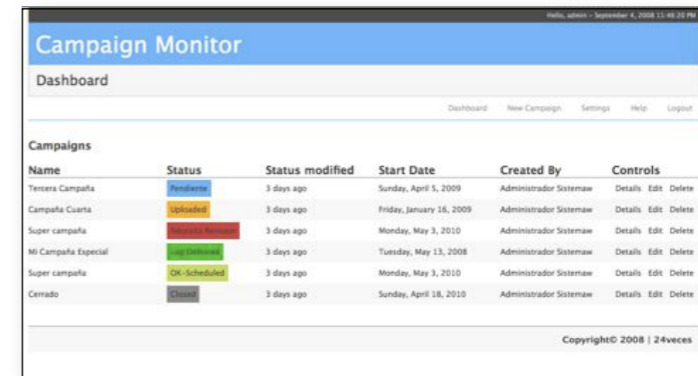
Hello, admin - September 4, 2008 11:46:20 PM

Campaign Monitor

Dashboard

Dashboard New Campaign Settings Help Logout

Campaigns

| Name | Status | Status modified | Start Date | Created By | Controls |
|---|---|---|---|---|---|
| Tercera Campaña | Pendiente | 3 days ago | Sunday, April 5, 2009 | Administrador Sistemaw | Details Edit Delete |
| Campaña Cuarta | Uploaded | 3 days ago | Friday, January 16, 2009 | Administrador Sistemaw | Details Edit Delete |
| Super campaña | Necesita Revision | 3 days ago | Monday, May 3, 2010 | Administrador Sistemaw | Details Edit Delete |
| Mi Campaña Especial | Log Delivered | 3 days ago | Tuesday, May 13, 2008 | Administrador Sistemaw | Details Edit Delete |
| Super campaña | OK-Scheduled | 3 days ago | Monday, May 3, 2010 | Administrador Sistemaw | Details Edit Delete |
| Cerrado | Closed | 3 days ago | Sunday, April 18, 2010 | Administrador Sistemaw | Details Edit Delete |

Copyright© 2008 | 24veces